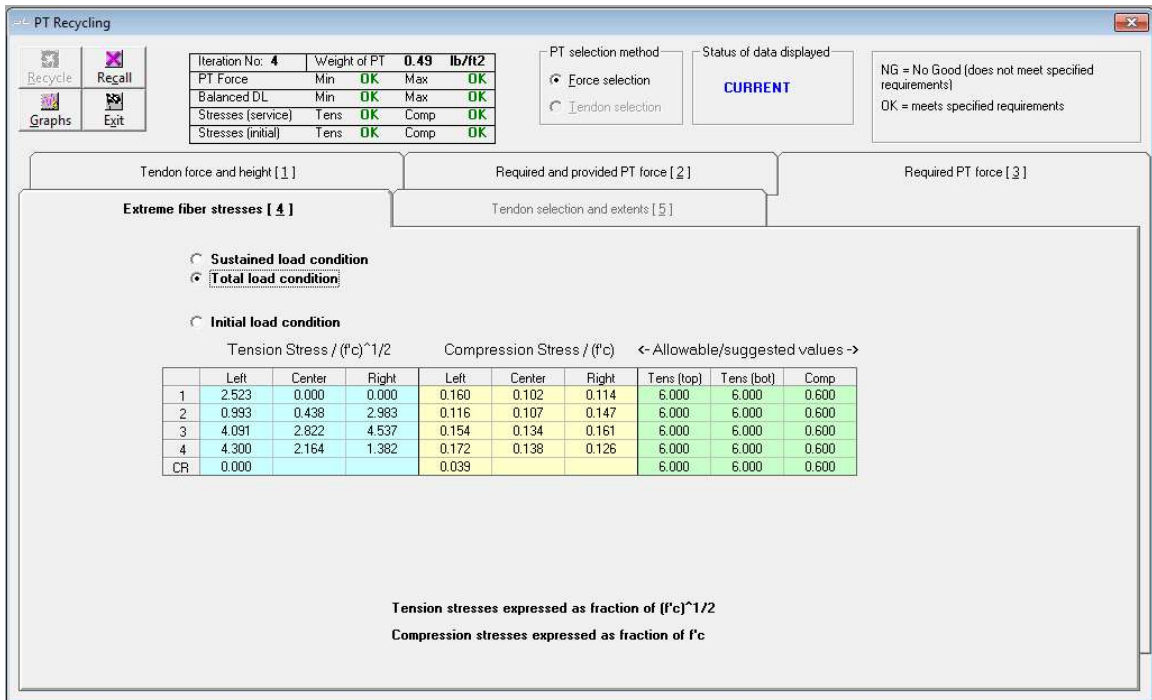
PT Recycling

Recycle
Recall
Graphs
Exit

| Iteration No: 4 | Weight of PT | 0.49 | lb/ft2 |
|---|---|---|---|
| PT Force | Min | OK | Max | OK |
| Balanced DL | Min | OK | Max | OK |
| Stresses (service) | Tens | OK | Comp | OK |
| Stresses (initial) | Tens | OK | Comp | OK |

PT selection method
Force selection
Tendon selection

Status of data displayed
CURRENT

NG = No Good (does not meet specified requirements)
OK = meets specified requirements

Tendon force and height [ 1 ]
Required and provided PT force [ 2 ]
Required PT force [ 3 ]
Extreme fiber stresses [ 4 ]
Tendon selection and extents [ 5 ]

Sustained load condition
Total load condition

Initial load condition

Tension Stress / (f'c)^1/2
Compression Stress / (f'c)
<- Allowable/suggested values ->

| | Left | Center | Right | Left | Center | Right | Tens (top) | Tens (bot) | Comp |
|---|---|---|---|---|---|---|---|---|---|
| 1 | 2.523 | 0.000 | 0.000 | 0.160 | 0.102 | 0.114 | 6.000 | 6.000 | 0.600 |
| 2 | 0.993 | 0.438 | 2.983 | 0.116 | 0.107 | 0.147 | 6.000 | 6.000 | 0.600 |
| 3 | 4.091 | 2.822 | 4.537 | 0.154 | 0.134 | 0.161 | 6.000 | 6.000 | 0.600 |
| 4 | 4.300 | 2.164 | 1.382 | 0.172 | 0.138 | 0.126 | 6.000 | 6.000 | 0.600 |
| CR | 0.000 | | | 0.039 | | | 6.000 | 6.000 | 0.600 |

Tension stresses expressed as fraction of (f'c)^1/2

Compression stresses expressed as fraction of f'c